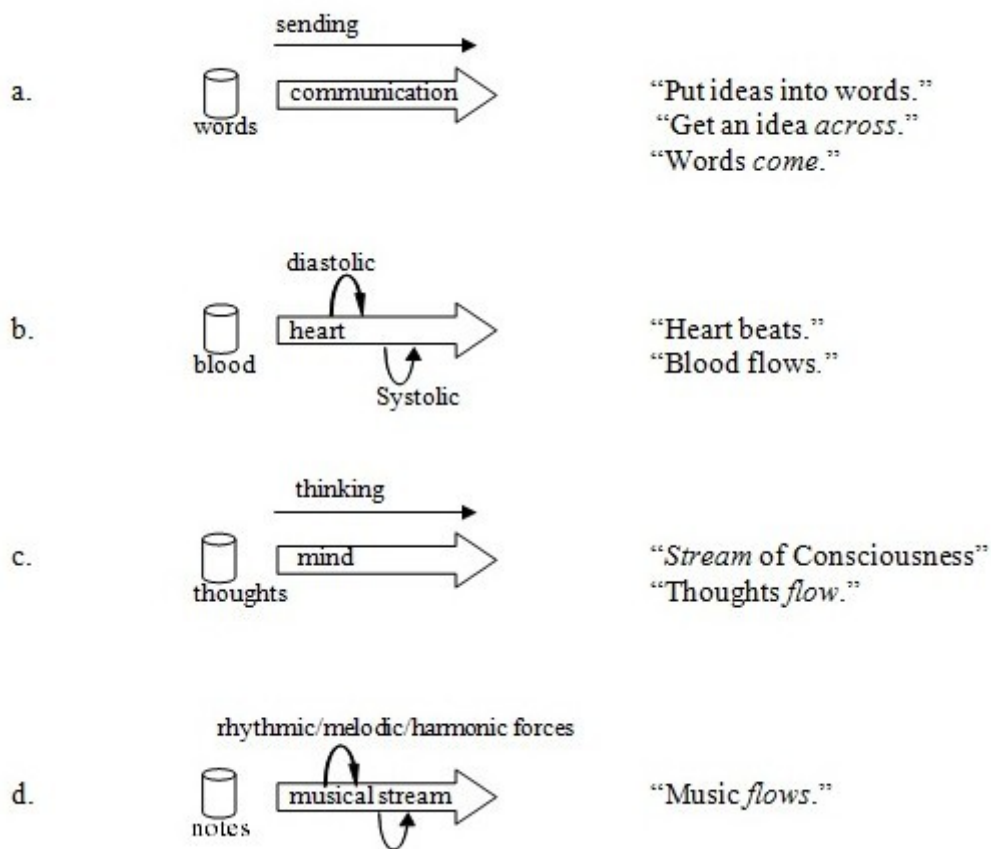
a.

sending

communication

words

"Put ideas into words."
"Get an idea *across*."
"Words *come*."

b.

diastolic

heart

blood

Systolic

"Heart beats."
"Blood flows."

c.

thinking

mind

thoughts

"*Stream* of Consciousness"
"Thoughts *flow*."

d.

rhythmic/melodic/harmonic forces

musical stream

notes

"Music *flows*."